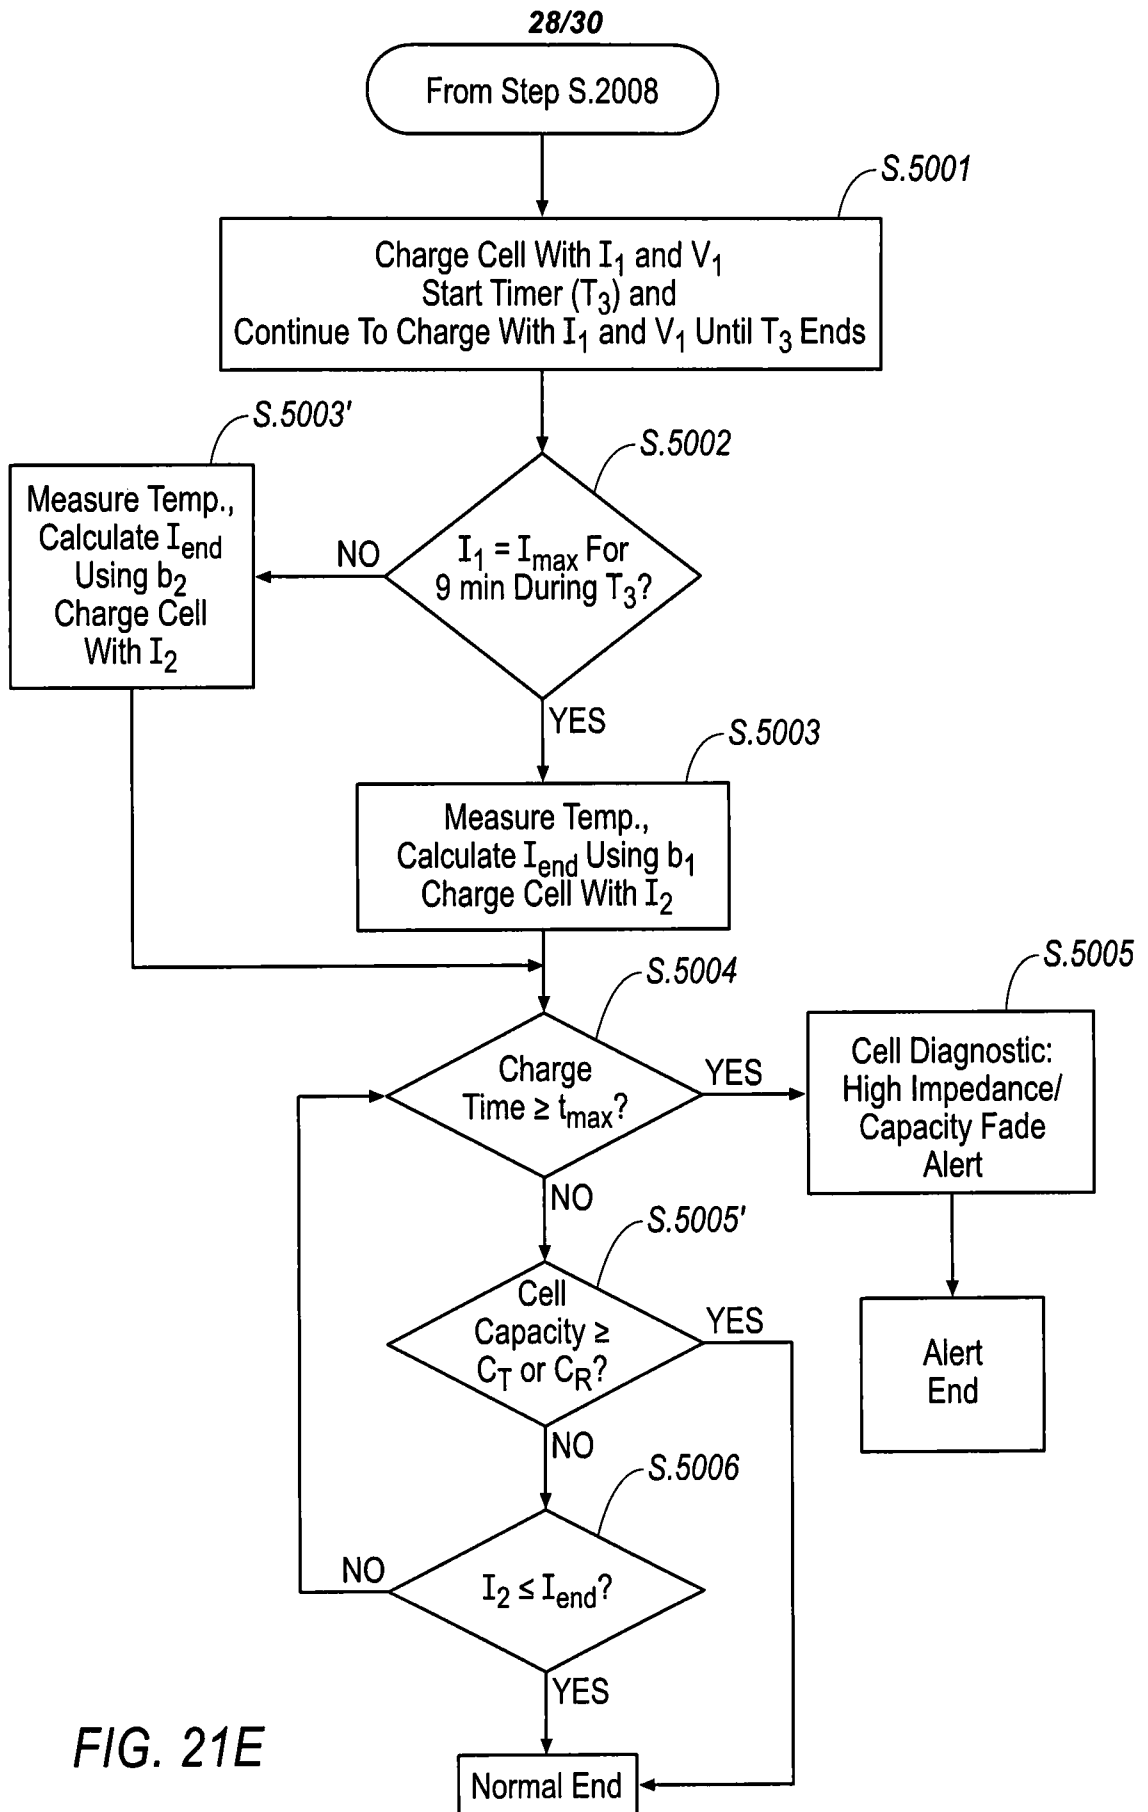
28/30

From Step S.2008

S.5001

Charge Cell With $I_1$ and $V_1$
Start Timer ($T_3$) and
Continue To Charge With $I_1$ and $V_1$ Until $T_3$ Ends

S.5003'

Measure Temp., Calculate $I_{end}$ Using $b_2$ Charge Cell With $I_2$

NO

S.5002

$I_1 = I_{max}$ For 9 min During $T_3$?

YES

S.5003

Measure Temp., Calculate $I_{end}$ Using $b_1$ Charge Cell With $I_2$

S.5004

Charge Time ≥ $t_{max}$?

YES

S.5005

Cell Diagnostic: High Impedance/ Capacity Fade Alert

Alert End

NO

S.5005'

Cell Capacity ≥ $C_T$ or $C_R$?

YES

NO

S.5006

NO

$I_2 \leq I_{end}$?

YES

FIG. 21E

Normal End